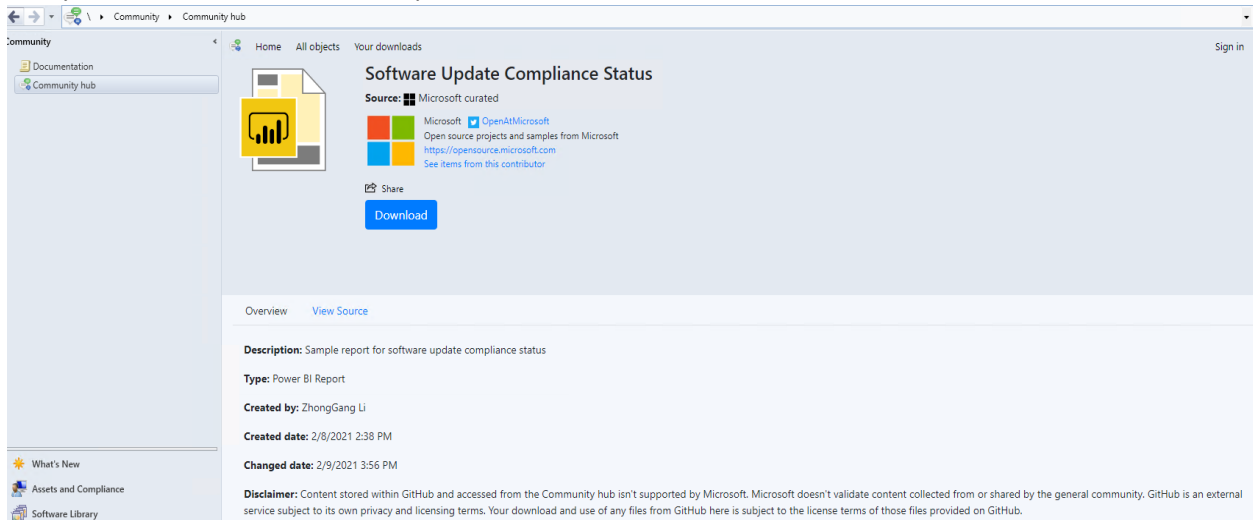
\ ▸ Community ▸ Community hub

Community

Documentation

Community hub

Home All objects Your downloads

Sign in

Software Update Compliance Status

Source: Microsoft curated

Microsoft OpenAtMicrosoft
Open source projects and samples from Microsoft
https://opensource.microsoft.com
See items from this contributor

Share

Download

Overview View Source

Description: Sample report for software update compliance status

Type: Power BI Report

Created by: ZhongGang Li

Created date: 2/8/2021 2:38 PM

Changed date: 2/9/2021 3:56 PM

Disclaimer: Content stored within GitHub and accessed from the Community hub isn't supported by Microsoft. Microsoft doesn't validate content collected from or shared by the general community. GitHub is an external service subject to its own privacy and licensing terms. Your download and use of any files from GitHub here is subject to the license terms of those files provided on GitHub.

What's New

Assets and Compliance

Software Library